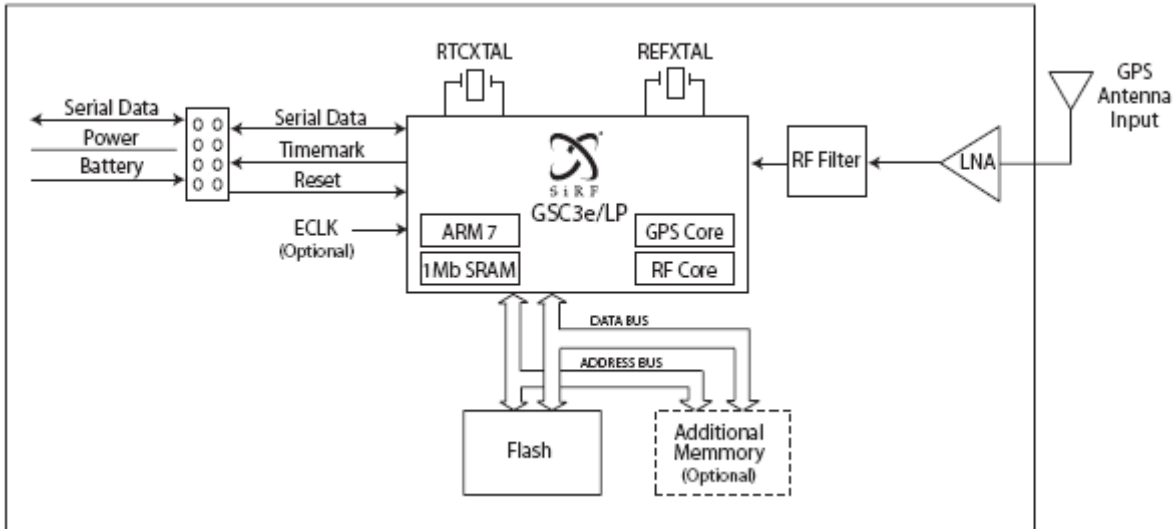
RTCXTAL

REFXTAL

GPS Antenna Input

Serial Data

Power

Battery

Serial Data

Timemark

Reset

SiRF

GSC3e/LP

RF Filter

LNA

ECLK (Optional)

ARM 7

1Mb SRAM

GPS Core

RF Core

DATA BUS

ADDRESS BUS

Flash

Additional Memmory (Optional)